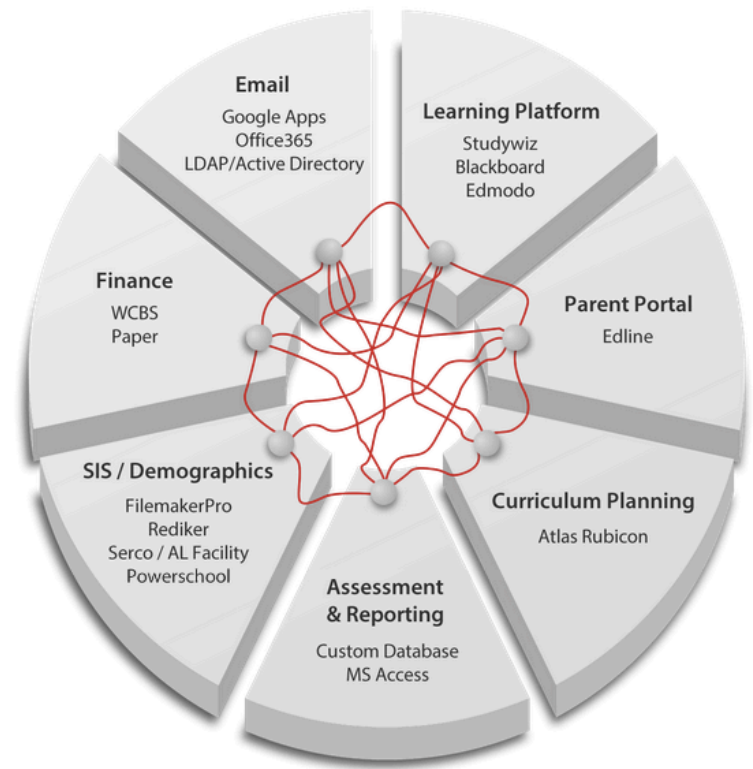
Email
Google Apps
Office365
LDAP/Active Directory

Learning Platform
Studywiz
Blackboard
Edmodo

Finance
WCBS
Paper

Parent Portal
Edline

SIS / Demographics
FilemakerPro
Rediker
Serco / AL Facility
Powerschool

Curriculum Planning
Atlas Rubicon

Assessment & Reporting
Custom Database
MS Access